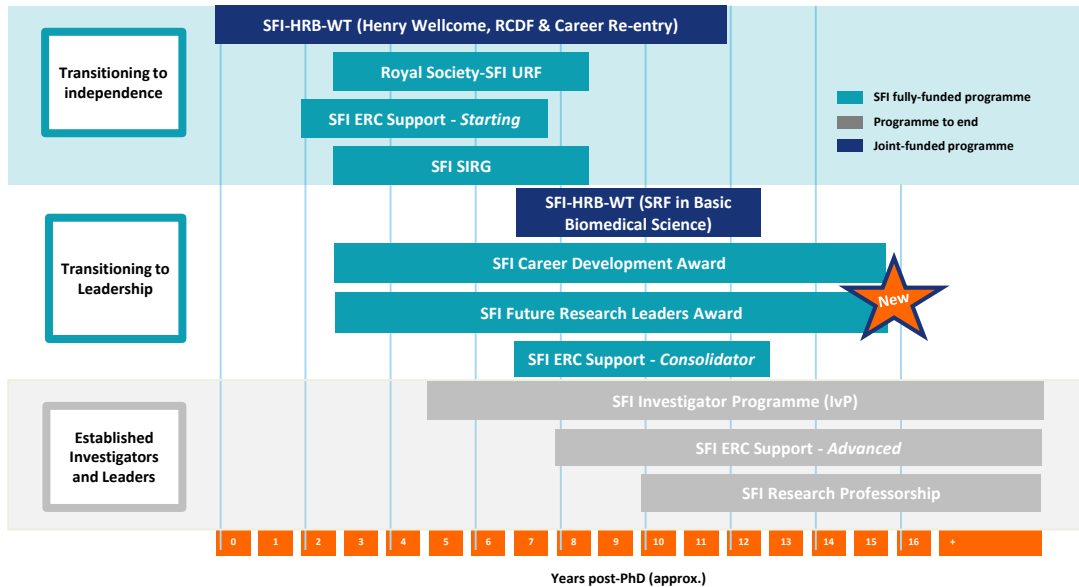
Transitioning to independence

SFI-HRB-WT (Henry Wellcome, RCDF & Career Re-entry)

Royal Society-SFI URF

SFI ERC Support - *Starting*

SFI SIRG

SFI fully-funded programme

Programme to end

Joint-funded programme

Transitioning to Leadership

SFI-HRB-WT (SRF in Basic Biomedical Science)

SFI Career Development Award

SFI Future Research Leaders Award

New

SFI ERC Support - *Consolidator*

Established Investigators and Leaders

SFI Investigator Programme (IvP)

SFI ERC Support - *Advanced*

SFI Research Professorship

0 1 2 3 4 5 6 7 8 9 10 11 12 13 14 15 16 +

Years post-PhD (approx.)